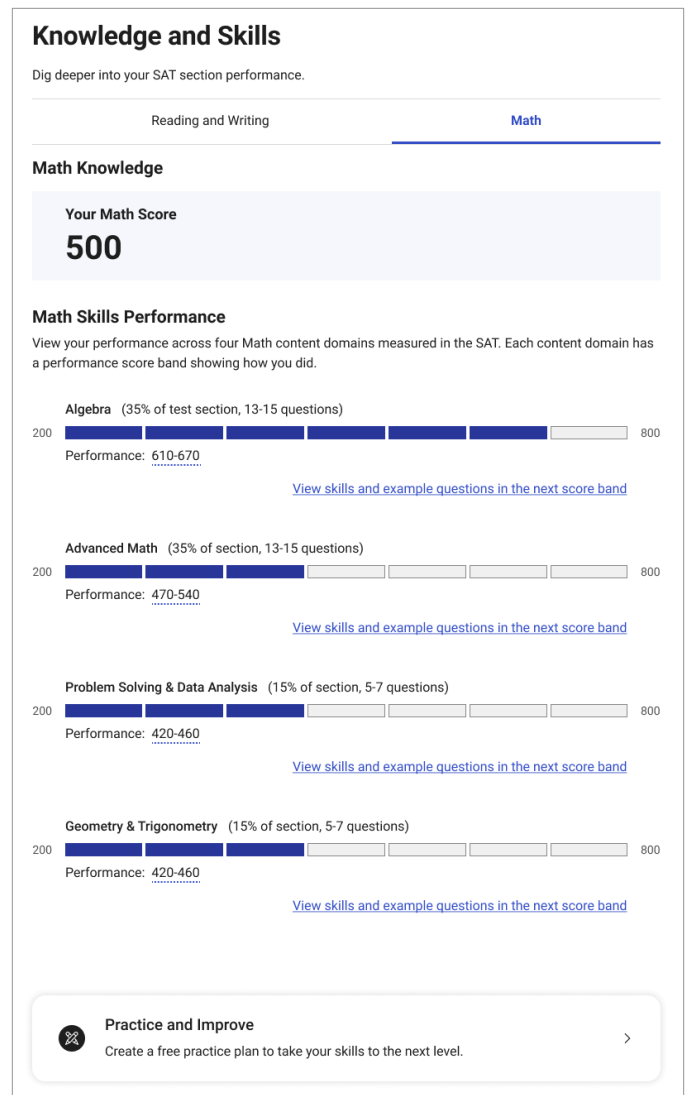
Knowledge and Skills

Dig deeper into your SAT section performance.

Reading and Writing

Math

Math Knowledge

Your Math Score
500

Math Skills Performance

View your performance across four Math content domains measured in the SAT. Each content domain has a performance score band showing how you did.

Algebra (35% of test section, 13-15 questions)
200 800
Performance: 610-670
View skills and example questions in the next score band

Advanced Math (35% of section, 13-15 questions)
200 800
Performance: 470-540
View skills and example questions in the next score band

Problem Solving & Data Analysis (15% of section, 5-7 questions)
200 800
Performance: 420-460
View skills and example questions in the next score band

Geometry & Trigonometry (15% of section, 5-7 questions)
200 800
Performance: 420-460
View skills and example questions in the next score band

Practice and Improve
Create a free practice plan to take your skills to the next level.